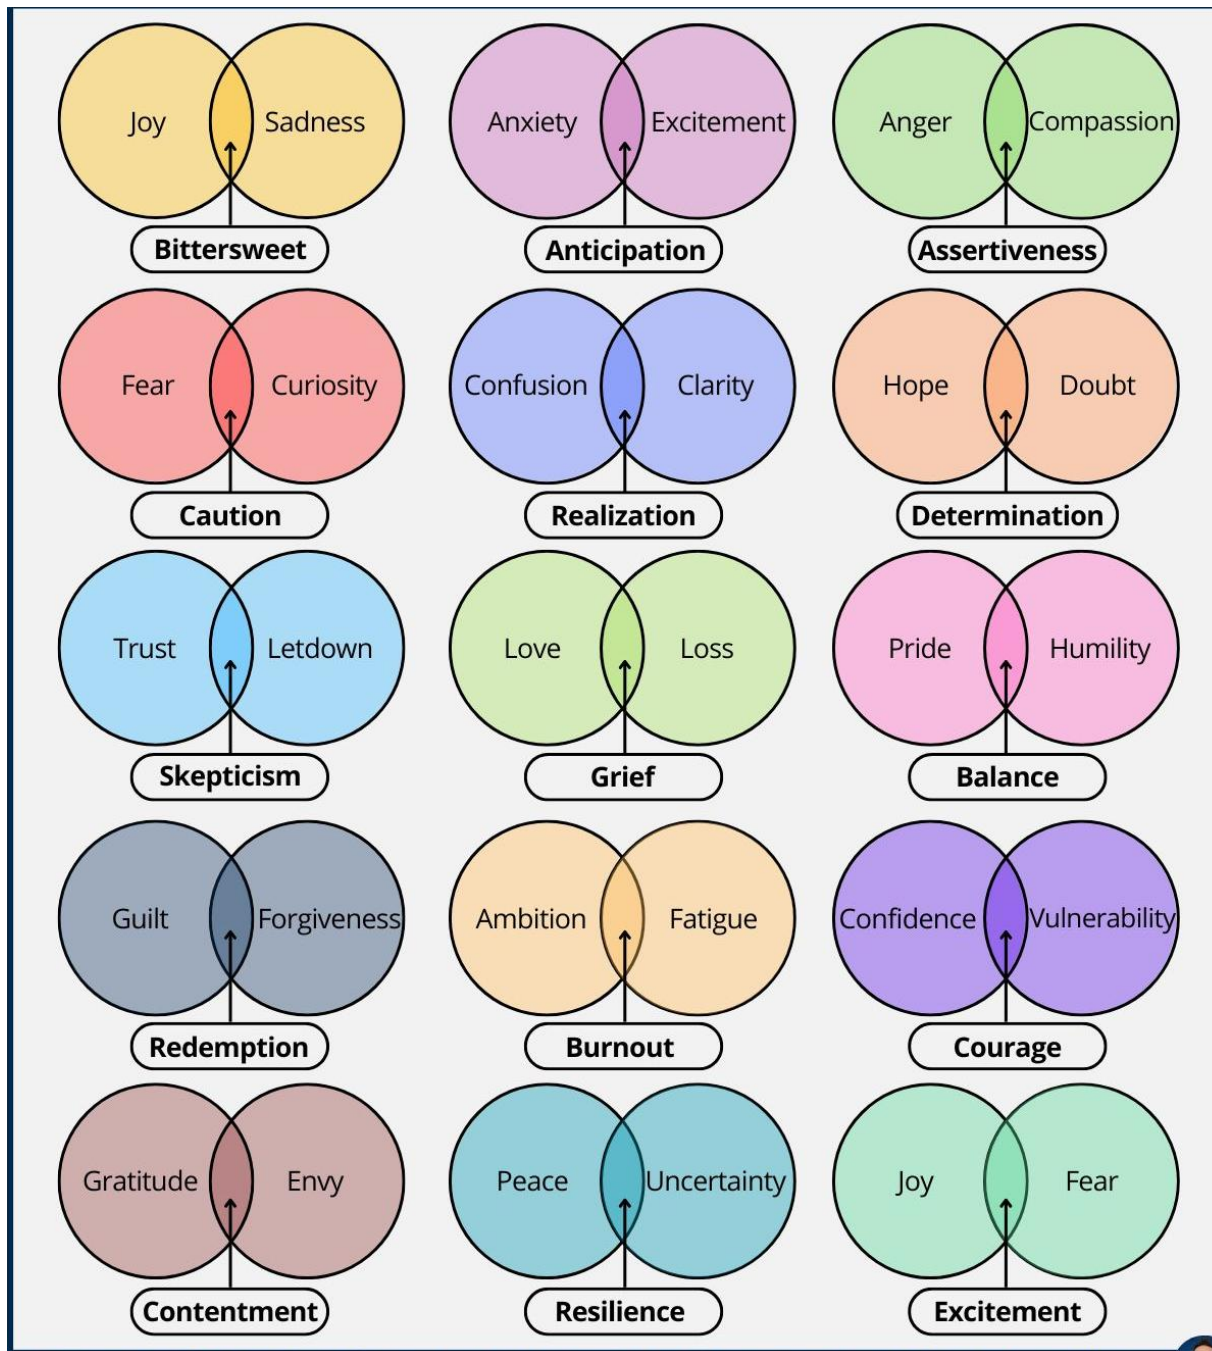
Joy
Sadness
Bittersweet

Anxiety
Excitement
Anticipation

Anger
Compassion
Assertiveness

Fear
Curiosity
Caution

Confusion
Clarity
Realization

Hope
Doubt
Determination

Trust
Letdown
Skepticism

Love
Loss
Grief

Pride
Humility
Balance

Guilt
Forgiveness
Redemption

Ambition
Fatigue
Burnout

Confidence
Vulnerability
Courage

Gratitude
Envy
Contentment

Peace
Uncertainty
Resilience

Joy
Fear
Excitement